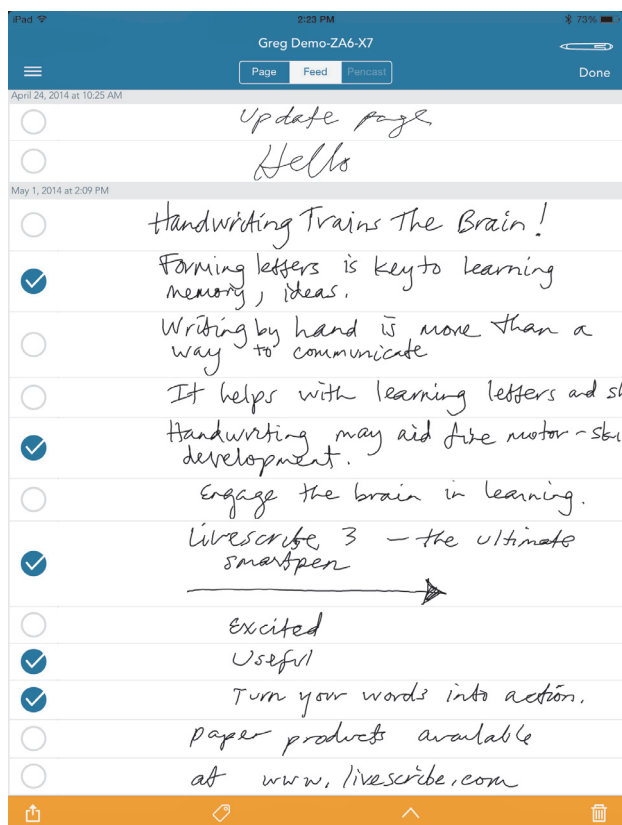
iPad 2:23 PM 73%

Greg Demo-ZA6-X7

Page Feed Pencast Done

April 24, 2014 at 10:25 AM

Update page

Hello

May 1, 2014 at 2:09 PM

Handwriting Trains The Brain!

Forming letters is key to learning memory, ideas.

Writing by hand is more than a way to communicate

It helps with learning letters and sh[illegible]

Handwriting may aid fine motor-sk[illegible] development.

Engage the brain in learning.

Livescribe 3 — the ultimate smartpen

Excited

Useful

Turn your words into action.

paper products available

at www.livescribe.com